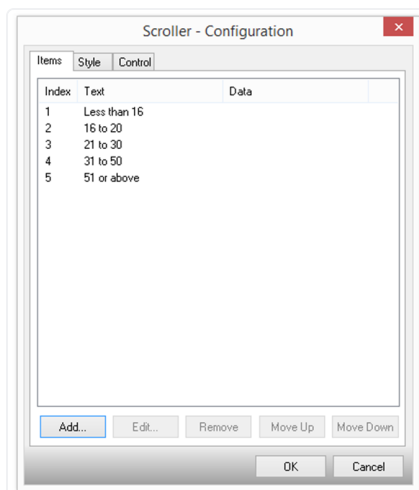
Scroller - Configuration

Items | Style | Control

| Index | Text | Data |
|---|---|---|
| 1 | Less than 16 | |
| 2 | 16 to 20 | |
| 3 | 21 to 30 | |
| 4 | 31 to 50 | |
| 5 | 51 or above | |

Add... | Edit... | Remove | Move Up | Move Down

OK | Cancel